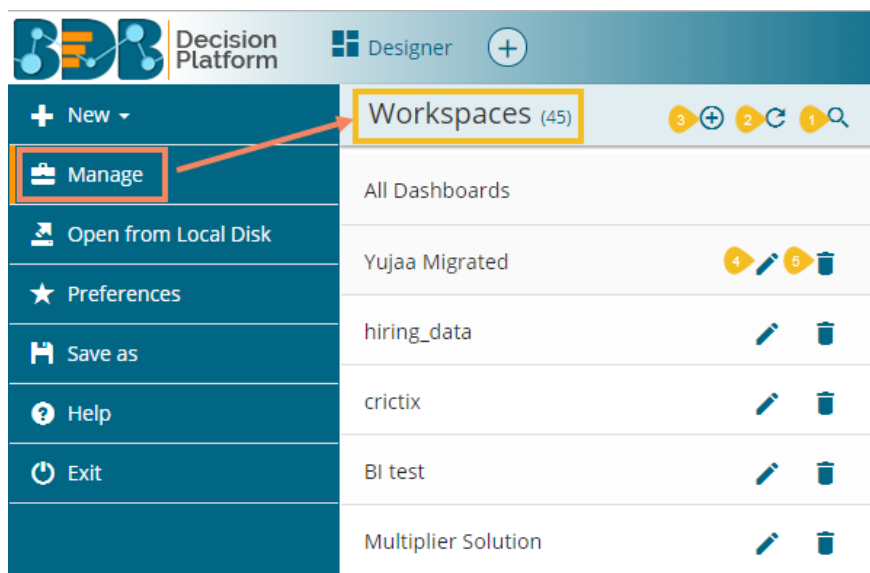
BDB Decision Platform

Designer

New

Manage

Open from Local Disk

Preferences

Save as

Help

Exit

Workspaces (45)

3 2 1

All Dashboards

Yujaa Migrated

4 5

hiring_data

crictix

BI test

Multiplier Solution